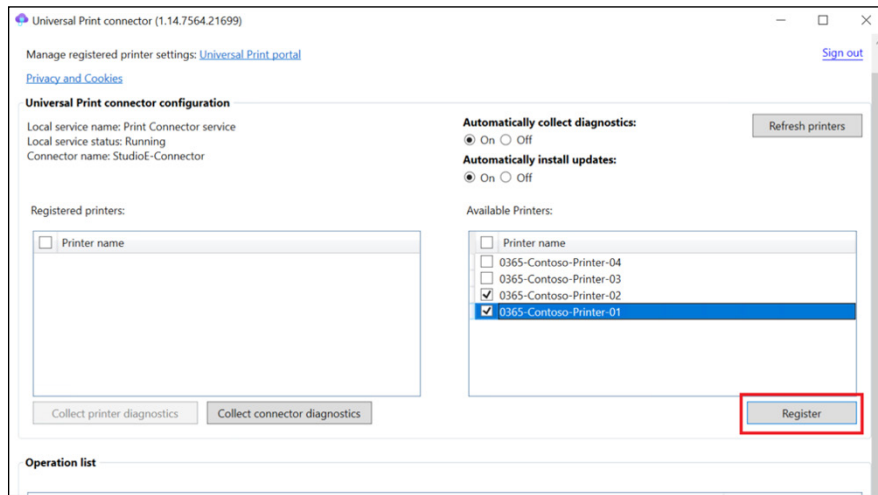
Universal Print connector (1.14.7564.21699)

Manage registered printer settings: Universal Print portal

Sign out

Privacy and Cookies

Universal Print connector configuration

Local service name: Print Connector service
Local service status: Running
Connector name: StudioE-Connector

Automatically collect diagnostics:
On Off

Automatically install updates:
On Off

Refresh printers

Registered printers:

Printer name

Collect printer diagnostics

Collect connector diagnostics

Available Printers:

Printer name
0365-Contoso-Printer-04
0365-Contoso-Printer-03
0365-Contoso-Printer-02
0365-Contoso-Printer-01

Register

Operation list